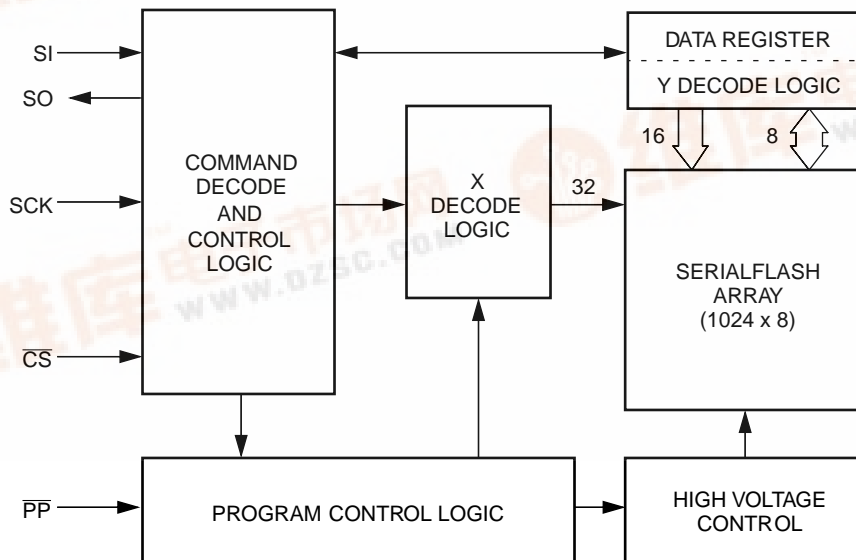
SI

SO

SCK

$\overline{CS}$

COMMAND DECODE AND CONTROL LOGIC

X DECODE LOGIC

32

DATA REGISTER

Y DECODE LOGIC

16

8

SERIALFLASH ARRAY (1024 x 8)

$\overline{PP}$

PROGRAM CONTROL LOGIC

HIGH VOLTAGE CONTROL

www.dzsc.com